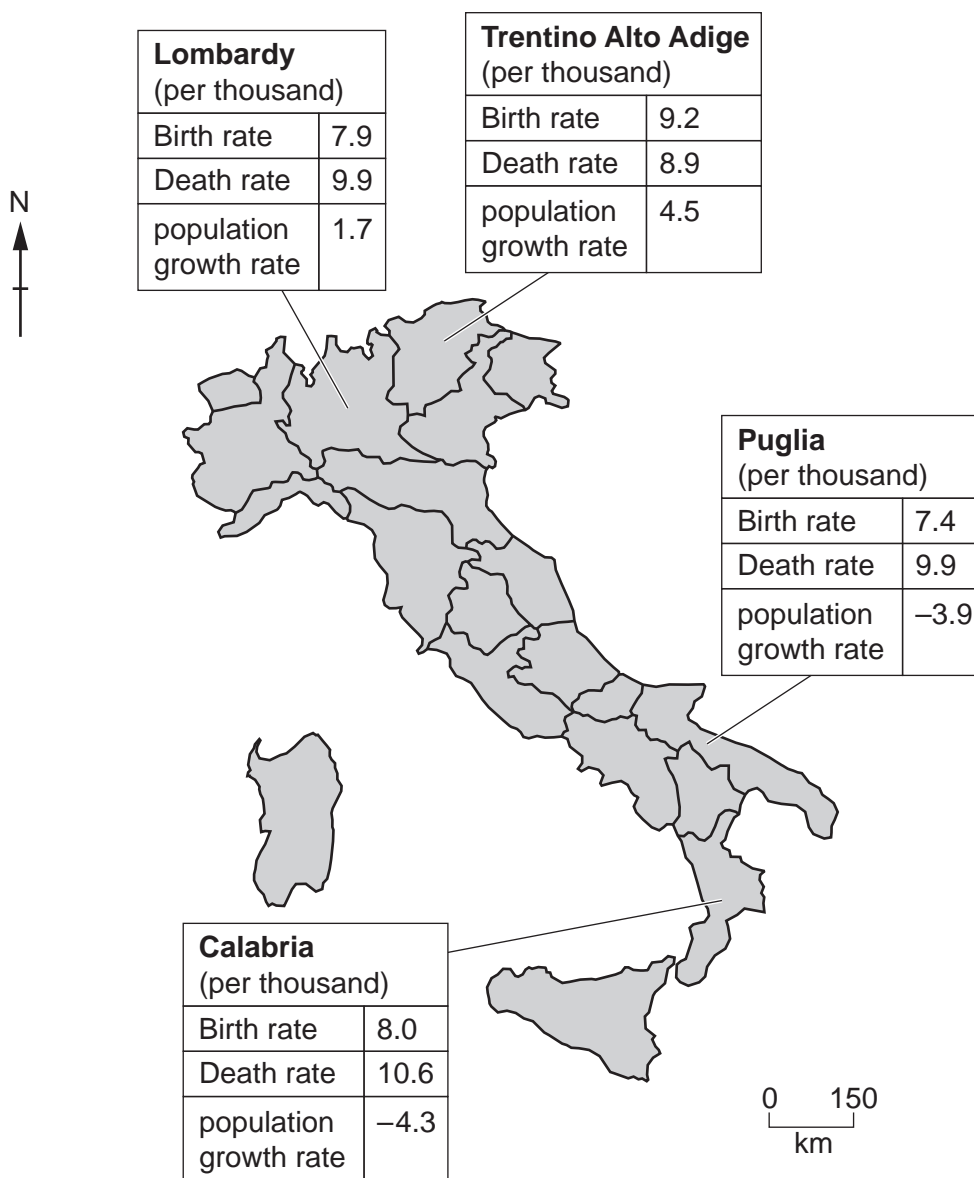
**Lombardy**
(per thousand)

| Birth rate | 7.9 |
|---|---|
| Death rate | 9.9 |
| population growth rate | 1.7 |

**Trentino Alto Adige**
(per thousand)

| Birth rate | 9.2 |
|---|---|
| Death rate | 8.9 |
| population growth rate | 4.5 |

N

**Puglia**
(per thousand)

| Birth rate | 7.4 |
|---|---|
| Death rate | 9.9 |
| population growth rate | –3.9 |

**Calabria**
(per thousand)

| Birth rate | 8.0 |
|---|---|
| Death rate | 10.6 |
| population growth rate | –4.3 |

0 150
km